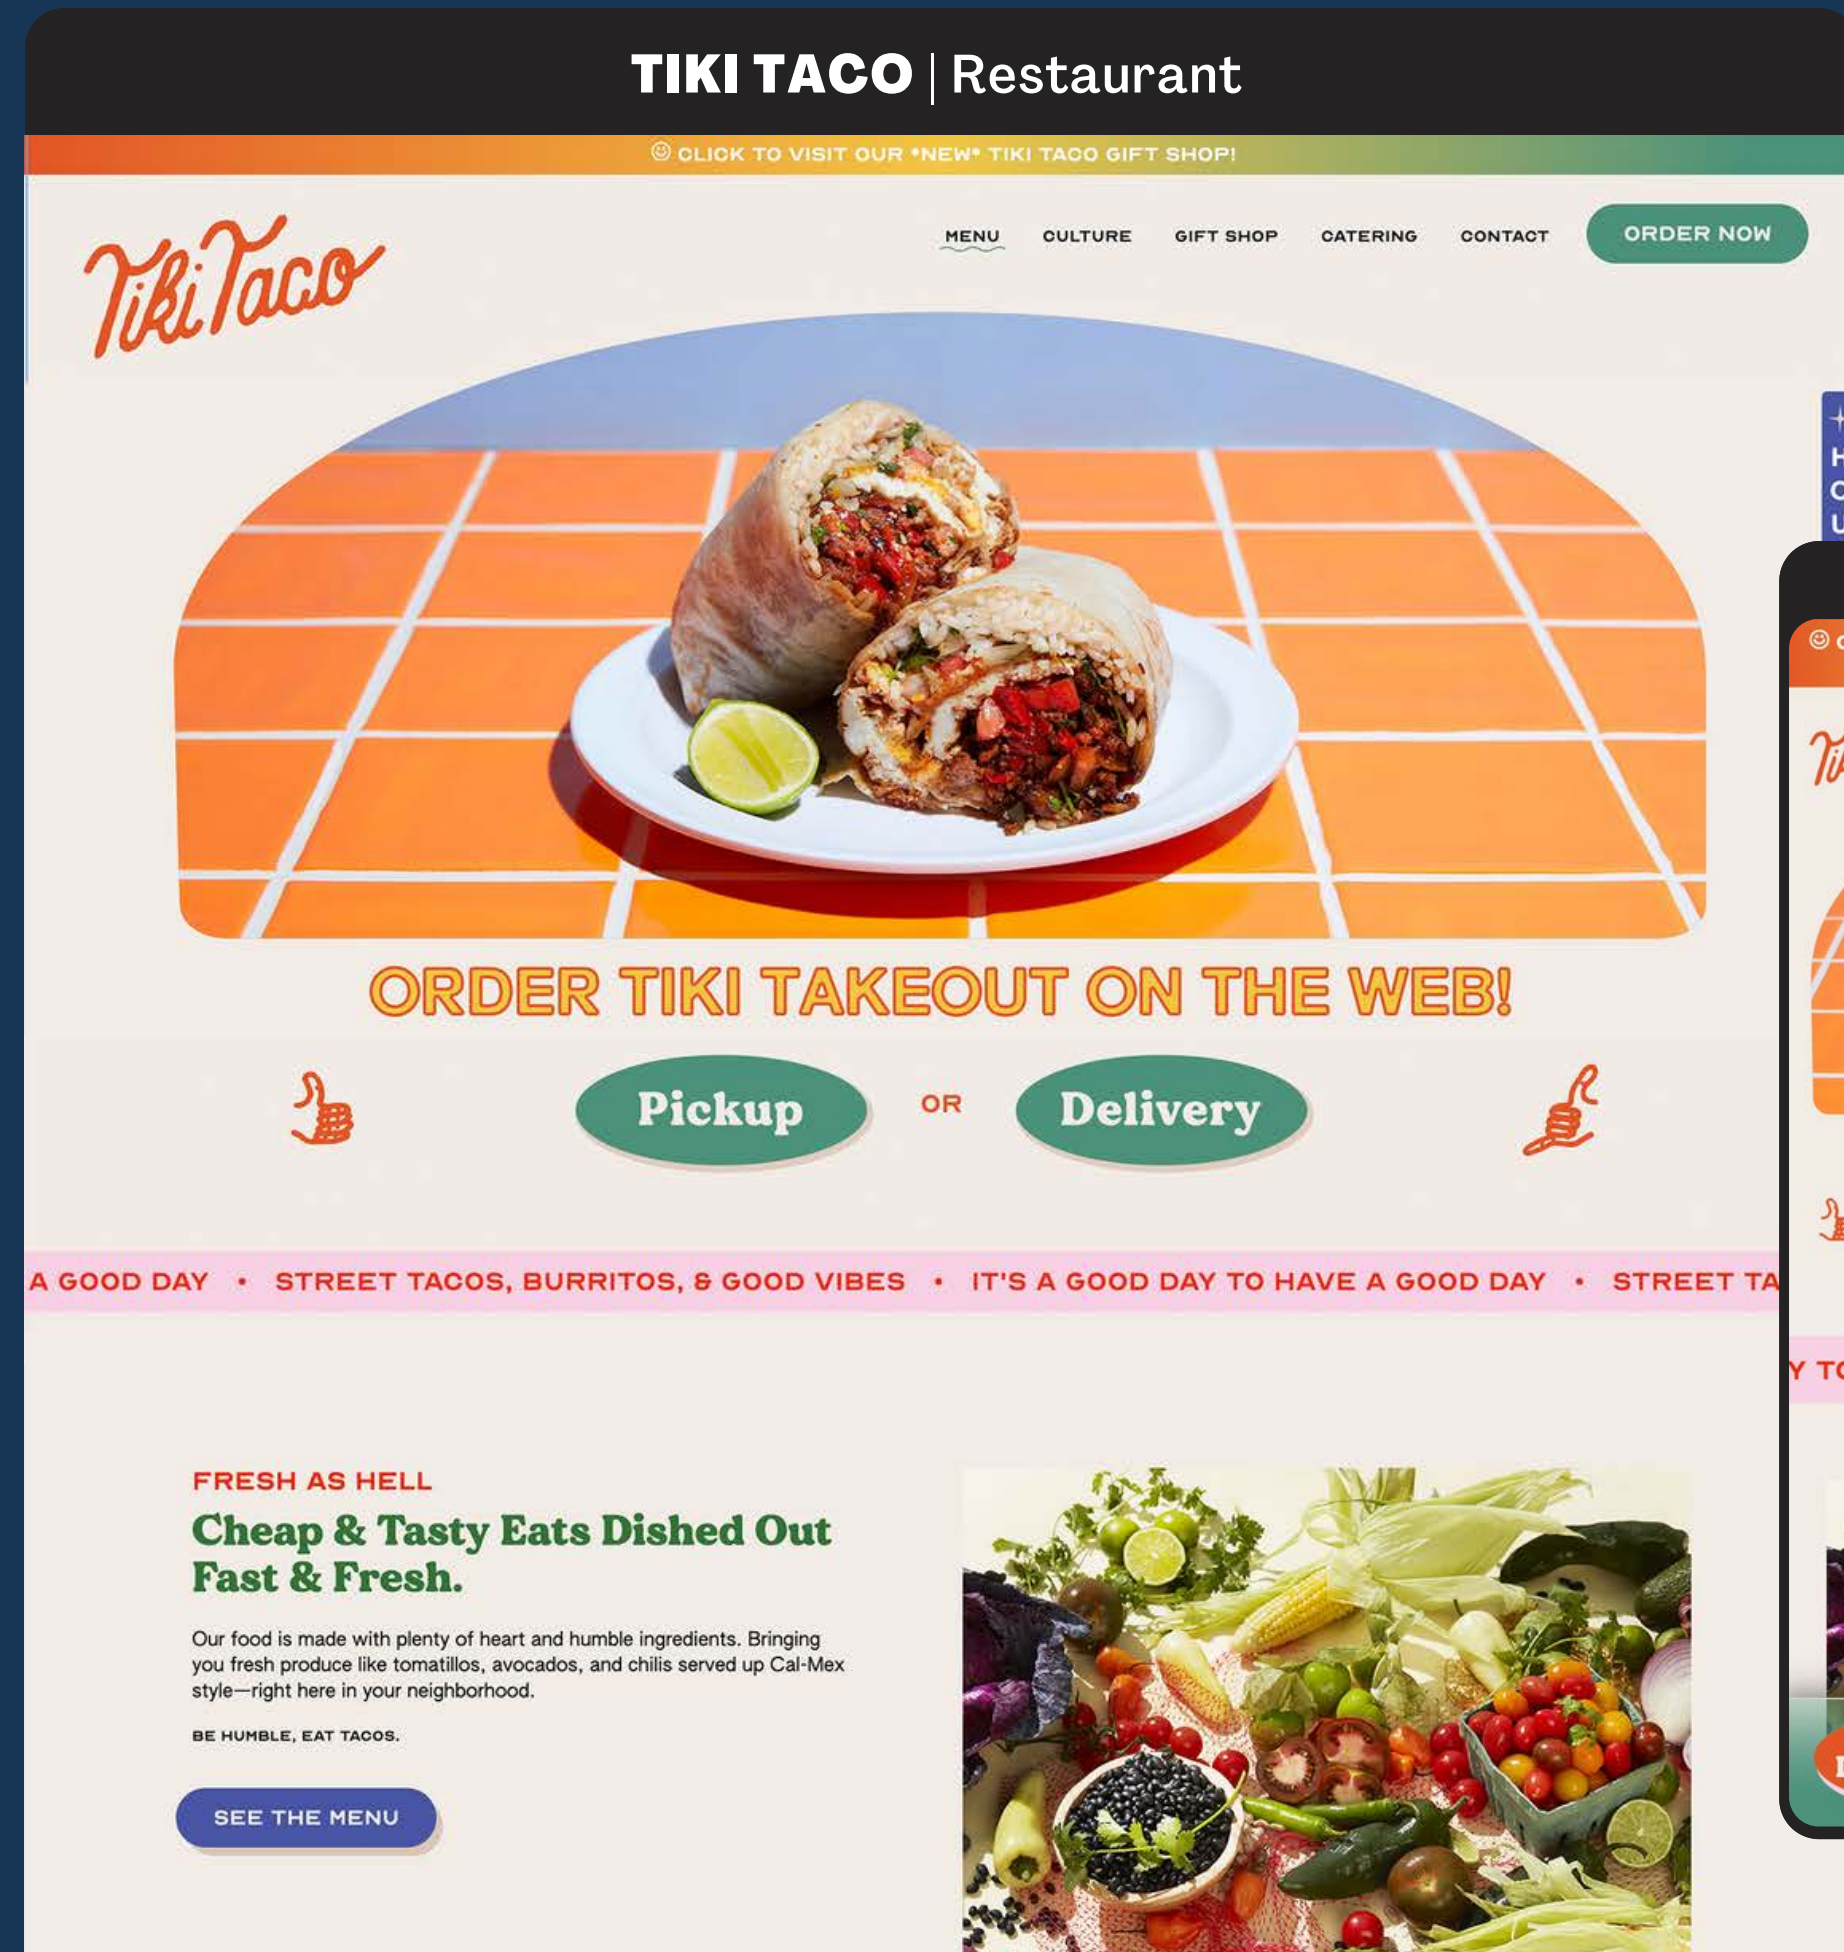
TIKI TACO | Restaurant

☺ CLICK TO VISIT OUR *NEW* TIKI TACO GIFT SHOP!

Tiki Taco

MENU CULTURE GIFT SHOP CATERING CONTACT ORDER NOW

ORDER TIKI TAKEOUT ON THE WEB!

Pickup OR Delivery

A GOOD DAY • STREET TACOS, BURRITOS, & GOOD VIBES • IT'S A GOOD DAY TO HAVE A GOOD DAY • STREET TA

FRESH AS HELL

Cheap & Tasty Eats Dished Out Fast & Fresh.

Our food is made with plenty of heart and humble ingredients. Bringing you fresh produce like tomatillos, avocados, and chilis served up Cal-Mex style—right here in your neighborhood.

BE HUMBLE, EAT TACOS.

SEE THE MENU